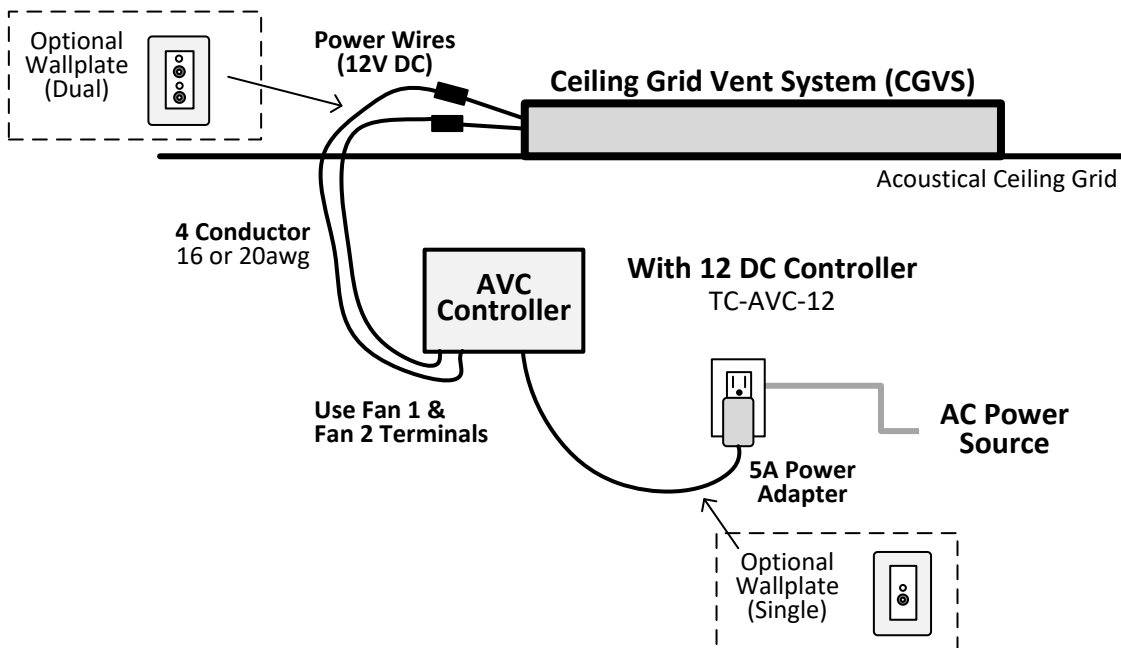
Optional Wallplate (Dual)

Power Wires (12V DC)

Ceiling Grid Vent System (CGVS)

Acoustical Ceiling Grid

4 Conductor
16 or 20awg

AVC Controller

With 12 DC Controller
TC-AVC-12

Use Fan 1 & Fan 2 Terminals

AC Power Source

5A Power Adapter

Optional Wallplate (Single)